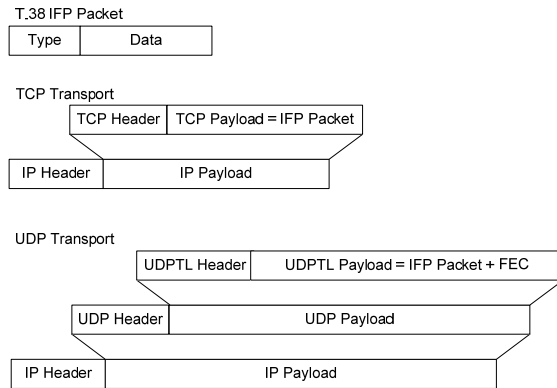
T.38 IFP Packet

| Type | Data |
|---|---|

TCP Transport

| TCP Header | TCP Payload = IFP Packet |
|---|---|

| IP Header | IP Payload |
|---|---|

UDP Transport

| UDPTL Header | UDPTL Payload = IFP Packet + FEC |
|---|---|

| UDP Header | UDP Payload |
|---|---|

| IP Header | IP Payload |
|---|---|